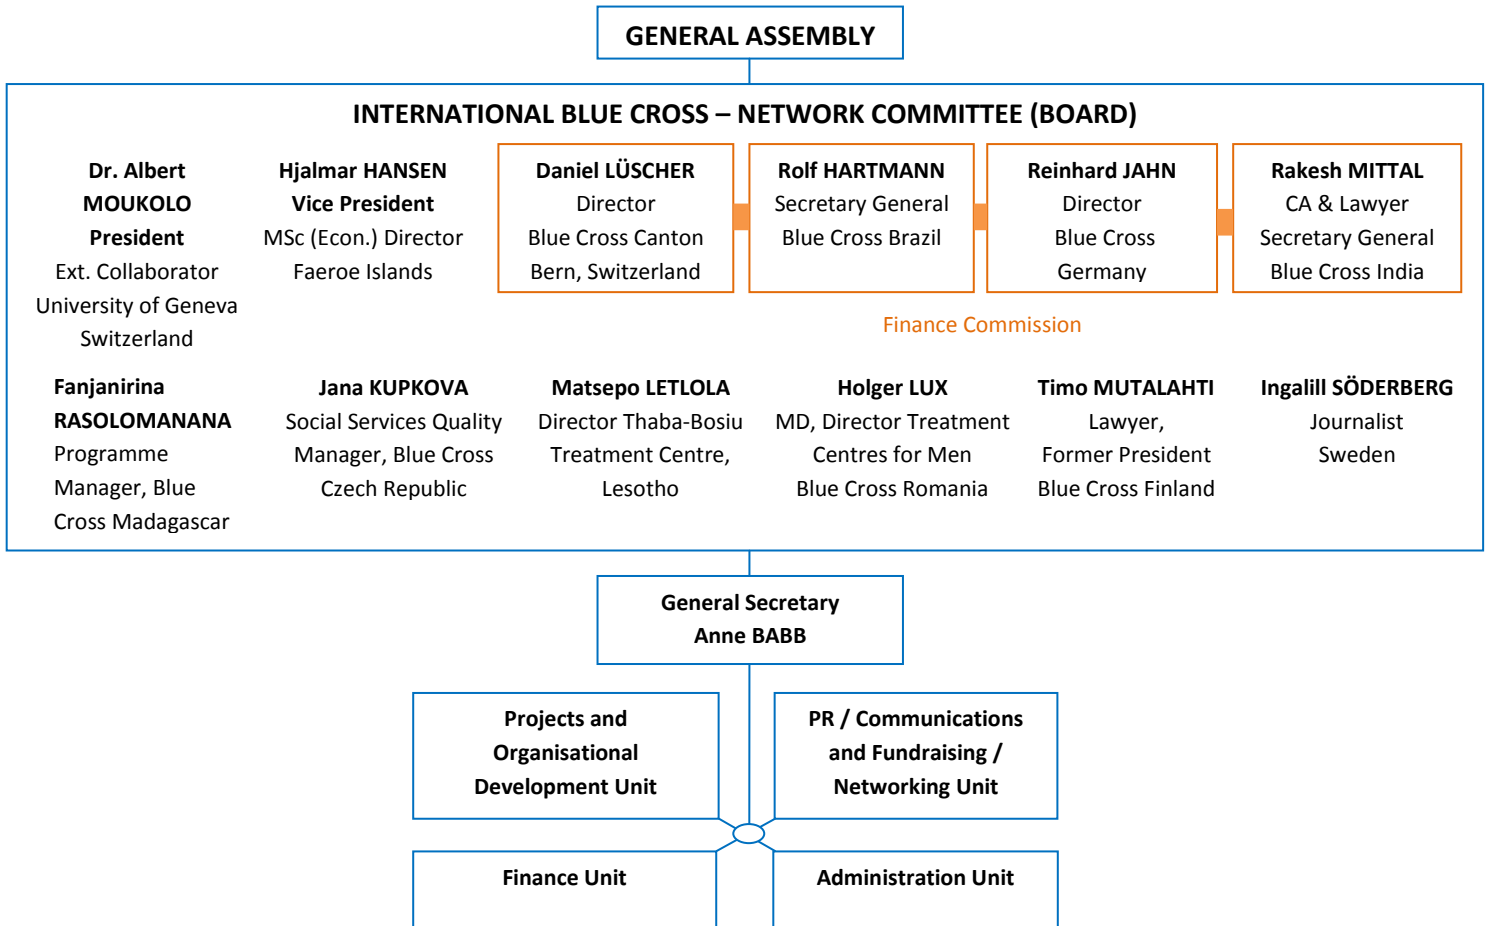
GENERAL ASSEMBLY

INTERNATIONAL BLUE CROSS – NETWORK COMMITTEE (BOARD)

Dr. Albert MOUKOLO President
Ext. Collaborator University of Geneva Switzerland

Hjalmar HANSEN Vice President
MSc (Econ.) Director Faeroe Islands

Daniel LÜSCHER
Director Blue Cross Canton Bern, Switzerland

Rolf HARTMANN
Secretary General Blue Cross Brazil

Reinhard JAHN
Director Blue Cross Germany

Rakesh MITTAL
CA & Lawyer Secretary General Blue Cross India

Finance Commission

Fanjanirina RASOLOMANANA
Programme Manager, Blue Cross Madagascar

Jana KUPKOVA
Social Services Quality Manager, Blue Cross Czech Republic

Matsepo LETLOLA
Director Thaba-Bosiu Treatment Centre, Lesotho

Holger LUX
MD, Director Treatment Centres for Men Blue Cross Romania

Timo MUTALAHTI
Lawyer, Former President Blue Cross Finland

Ingalill SÖDERBERG
Journalist Sweden

General Secretary
Anne BABB

Projects and Organisational Development Unit

PR / Communications and Fundraising / Networking Unit

Finance Unit

Administration Unit